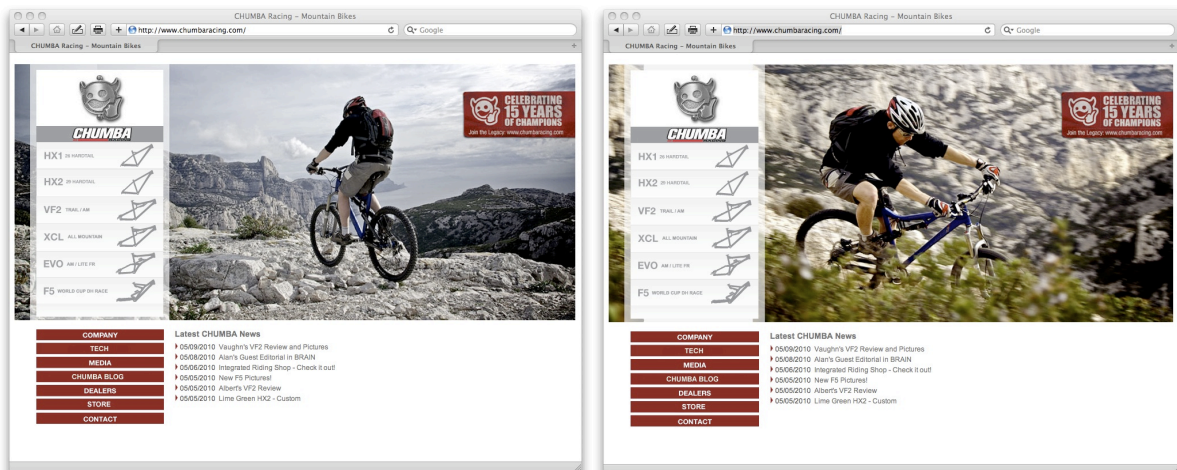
CHUMBA Racing – Mountain Bikes

http://www.chumbaracing.com/

Google

CHUMBA Racing – Mountain Bikes

CHUMBA

HX1 26 HARDTAIL

HX2 29 HARDTAIL

VF2 TRAIL / AM

XCL ALL MOUNTAIN

EVO AM / LITE FR

F5 WORLD CUP DH RACE

CELEBRATING 15 YEARS OF CHAMPIONS

Join the Legacy: www.chumbaracing.com

COMPANY

TECH

MEDIA

CHUMBA BLOG

DEALERS

STORE

CONTACT

Latest CHUMBA News

05/09/2010 Vaughn's VF2 Review and Pictures
05/08/2010 Alan's Guest Editorial in BRAIN
05/06/2010 Integrated Riding Shop - Check it out!
05/05/2010 New F5 Pictures!
05/05/2010 Albert's VF2 Review
05/05/2010 Lime Green HX2 - Custom

CHUMBA Racing – Mountain Bikes

http://www.chumbaracing.com/

Google

CHUMBA Racing – Mountain Bikes

CHUMBA

HX1 26 HARDTAIL

HX2 29 HARDTAIL

VF2 TRAIL / AM

XCL ALL MOUNTAIN

EVO AM / LITE FR

F5 WORLD CUP DH RACE

CELEBRATING 15 YEARS OF CHAMPIONS

Join the Legacy: www.chumbaracing.com

COMPANY

TECH

MEDIA

CHUMBA BLOG

DEALERS

STORE

CONTACT

Latest CHUMBA News

05/09/2010 Vaughn's VF2 Review and Pictures
05/08/2010 Alan's Guest Editorial in BRAIN
05/06/2010 Integrated Riding Shop - Check it out!
05/05/2010 New F5 Pictures!
05/05/2010 Albert's VF2 Review
05/05/2010 Lime Green HX2 - Custom